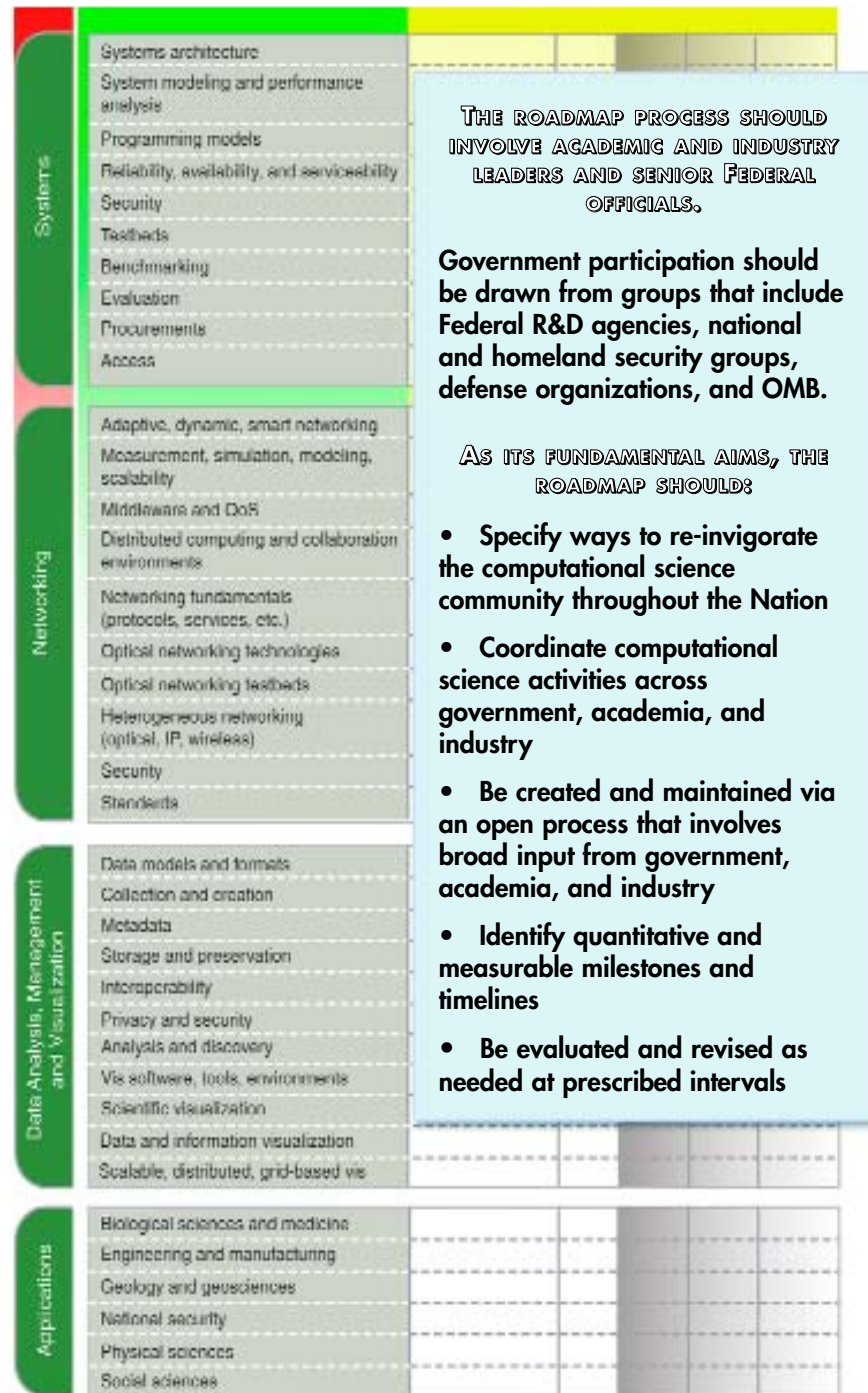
Systems

Systems architecture

System modeling and performance analysis

Programming models

Reliability, availability, and serviceability

Security

Testbeds

Benchmarking

Evaluation

Procurements

Access

Networking

Adaptive, dynamic, smart networking

Measurement, simulation, modeling, scalability

Middleware and QoS

Distributed computing and collaboration environments

Networking fundamentals (protocols, services, etc.)

Optical networking technologies

Optical networking testbeds

Heterogeneous networking (optical, IP, wireless)

Security

Standards

Data Analysis, Management and Visualization

Data models and formats

Collection and creation

Metadata

Storage and preservation

Interoperability

Privacy and security

Analysis and discovery

Vis software, tools, environments

Scientific visualization

Data and information visualization

Scalable, distributed, grid-based vis

Applications

Biological sciences and medicine

Engineering and manufacturing

Geology and geosciences

National security

Physical sciences

Social sciences

THE ROADMAP PROCESS SHOULD INVOLVE ACADEMIC AND INDUSTRY LEADERS AND SENIOR FEDERAL OFFICIALS.

Government participation should be drawn from groups that include Federal R&D agencies, national and homeland security groups, defense organizations, and OMB.

AS ITS FUNDAMENTAL AIMS, THE ROADMAP SHOULD:

• Specify ways to re-invigorate the computational science community throughout the Nation

• Coordinate computational science activities across government, academia, and industry

• Be created and maintained via an open process that involves broad input from government, academia, and industry

• Identify quantitative and measurable milestones and timelines

• Be evaluated and revised as needed at prescribed intervals